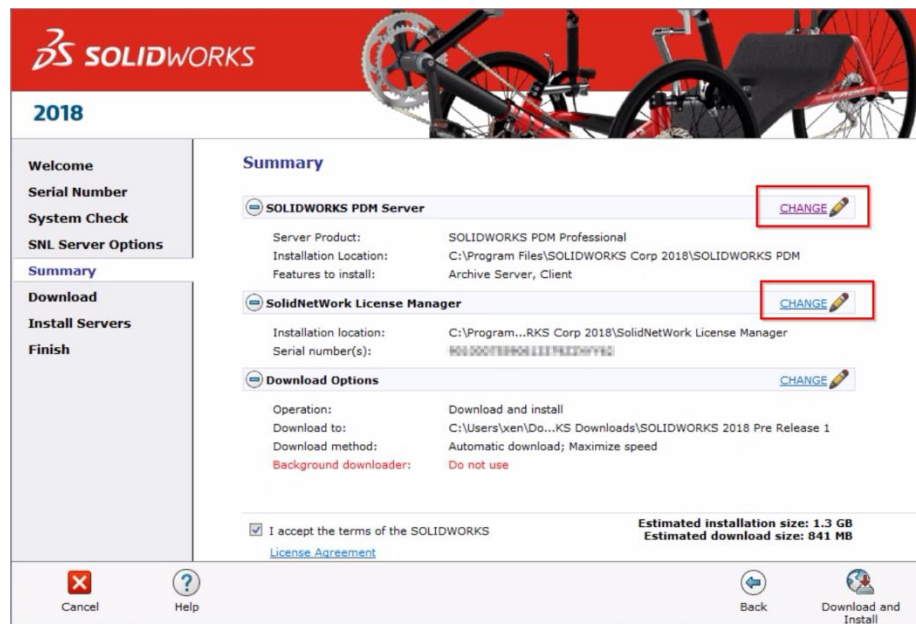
SOLIDWORKS

2018

Welcome
Serial Number
System Check
SNL Server Options
Summary
Download
Install Servers
Finish

Summary

SOLIDWORKS PDM Server
CHANGE

Server Product: SOLIDWORKS PDM Professional
Installation Location: C:\Program Files\SOLIDWORKS Corp 2018\SOLIDWORKS PDM
Features to install: Archive Server, Client

SolidNetWork License Manager
CHANGE

Installation location: C:\Program...RKS Corp 2018\SolidNetWork License Manager
Serial number(s): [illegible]

Download Options
CHANGE

Operation: Download and install
Download to: C:\Users\xen\Do...KS Downloads\SOLIDWORKS 2018 Pre Release 1
Download method: Automatic download; Maximize speed
Background downloader: Do not use

I accept the terms of the SOLIDWORKS
License Agreement

Estimated installation size: 1.3 GB
Estimated download size: 841 MB

Cancel
Help
Back
Download and Install